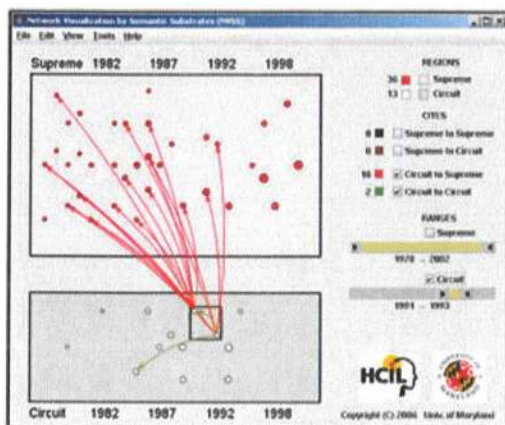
Network Visualization by Semantic Substrates (NVSS)

File Edit View Tools Help

Supreme 1982 1987 1992 1998

REGIONS

36 Supreme

13 Circuit

CITES

0 Supreme to Supreme

0 Supreme to Circuit

16 Circuit to Supreme

2 Circuit to Circuit

RANGES

Supreme

1970 – 2002

Circuit

1991 – 1993

Circuit 1982 1987 1992 1998

HCIL

Copyright (C) 2006 Univ. of Maryland